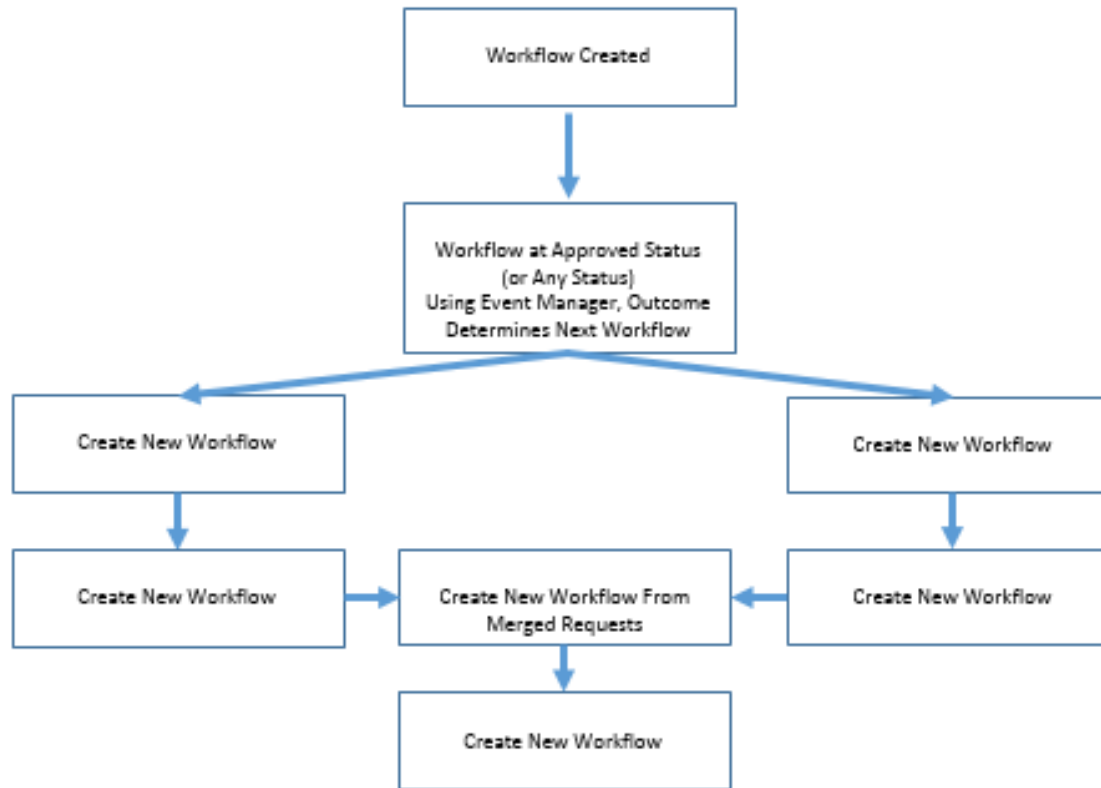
Workflow Created

Workflow at Approved Status
(or Any Status)
Using Event Manager, Outcome
Determines Next Workflow

Create New Workflow

Create New Workflow

Create New Workflow

Create New Workflow From
Merged Requests

Create New Workflow

Create New Workflow